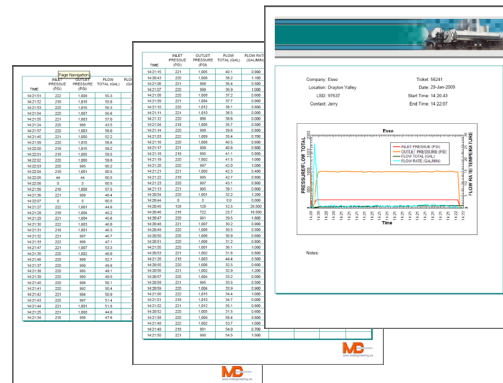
Page Navigation

| TIME | INLET PRESSURE (PSI) | OUTLET PRESSURE (PSI) | FLOW TOTAL (GAL) |
|---|---|---|---|
| 14:21:15 | 222 | 1,606 | 40.1 |

| TIME | INLET PRESSURE (PSI) | OUTLET PRESSURE (PSI) | FLOW TOTAL (GAL) | FLOW RATE (GAL/MIN) |
|---|---|---|---|---|
| 14:21:15 | 221 | 1,606 | 40.1 | 0.000 |

Company: Esso
Location: Drayton Valley
LSD: 97637
Contact: Jerry

Ticket: 56281
Date: 29-Jan-2009
Start Time: 14:20:43
End Time: 14:22:07

Esso

PRESSURE/FLOW TOTAL
FLOW RATE (GAL/MIN)
Time

INLET PRESSURE (PSI)
OUTLET PRESSURE (PSI)
FLOW TOTAL (GAL)
FLOW RATE (GAL/MIN)

Notes:

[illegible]